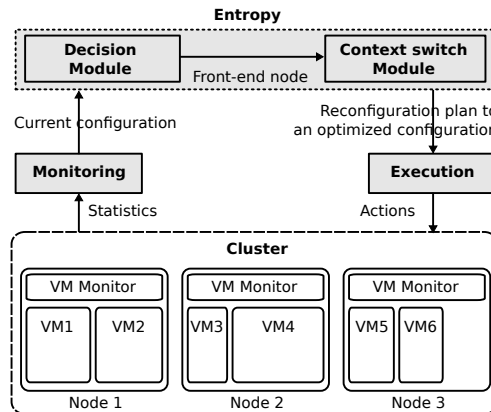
Entropy

Decision Module

Front-end node

Context switch Module

Current configuration

Reconfiguration plan to an optimized configuration

Monitoring

Execution

Statistics

Actions

Cluster

VM Monitor

VM1

VM2

Node 1

VM Monitor

VM3

VM4

Node 2

VM Monitor

VM5

VM6

Node 3